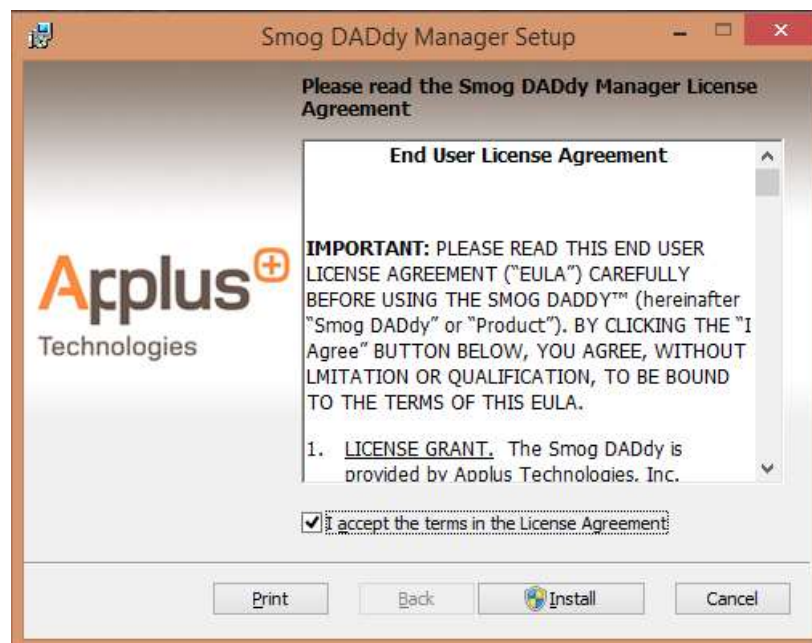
Smog DADdy Manager Setup

Please read the Smog DADdy Manager License Agreement

Applus⊕
Technologies

End User License Agreement

IMPORTANT: PLEASE READ THIS END USER LICENSE AGREEMENT ("EULA") CAREFULLY BEFORE USING THE SMOG DADDY™ (hereinafter "Smog DADdy" or "Product"). BY CLICKING THE "I Agree" BUTTON BELOW, YOU AGREE, WITHOUT LMITATION OR QUALIFICATION, TO BE BOUND TO THE TERMS OF THIS EULA.

1. LICENSE GRANT. The Smog DADdy is provided by Applus Technologies, Inc.

I accept the terms in the License Agreement

Print | Back | Install | Cancel